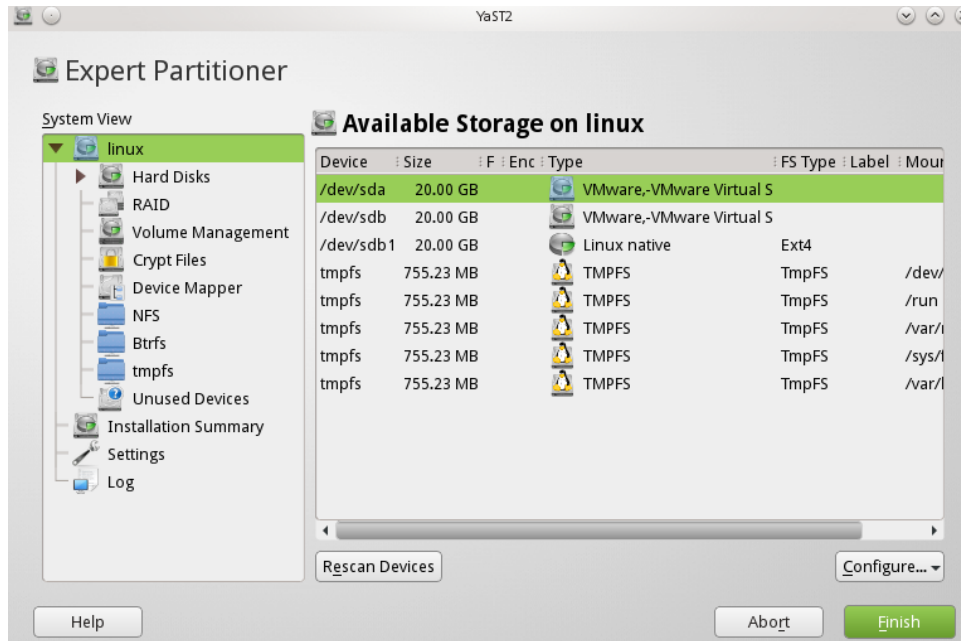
YaST2

Expert Partitioner

System View

linux
Hard Disks
RAID
Volume Management
Crypt Files
Device Mapper
NFS
Btrfs
tmpfs
Unused Devices
Installation Summary
Settings
Log

Available Storage on linux

| Device | Size | F | Enc | Type | FS Type | Label | Mour |
|---|---|---|---|---|---|---|---|
| /dev/sda | 20.00 GB | | | VMware,-VMware Virtual S | | | |
| /dev/sdb | 20.00 GB | | | VMware,-VMware Virtual S | | | |
| /dev/sdb1 | 20.00 GB | | | Linux native | Ext4 | | |
| tmpfs | 755.23 MB | | | TMPFS | TmpFS | | /dev/ |
| tmpfs | 755.23 MB | | | TMPFS | TmpFS | | /run |
| tmpfs | 755.23 MB | | | TMPFS | TmpFS | | /var/ |
| tmpfs | 755.23 MB | | | TMPFS | TmpFS | | /sys/ |
| tmpfs | 755.23 MB | | | TMPFS | TmpFS | | /var/ |

Rescan Devices

Configure...

Help

Abort

Finish